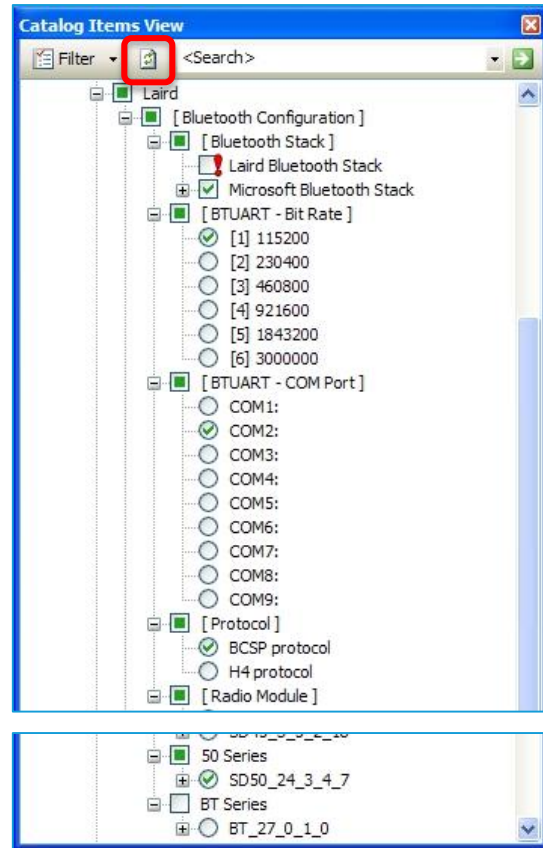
Catalog Items View

Filter <Search>

Laird
[ Bluetooth Configuration ]
[ Bluetooth Stack ]
Laird Bluetooth Stack
Microsoft Bluetooth Stack
[ BTUART - Bit Rate ]
[1] 115200
[2] 230400
[3] 460800
[4] 921600
[5] 1843200
[6] 3000000
[ BTUART - COM Port ]
COM1:
COM2:
COM3:
COM4:
COM5:
COM6:
COM7:
COM8:
COM9:
[ Protocol ]
BCSP protocol
H4 protocol
[ Radio Module ]

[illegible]
50 Series
SD50_24_3_4_7
BT Series
BT_27_0_1_0